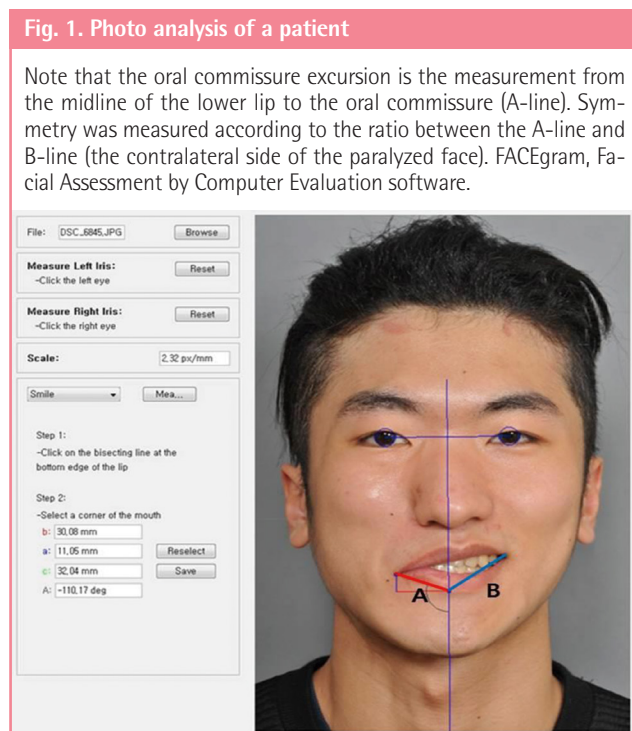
Fig. 1. Photo analysis of a patient

Note that the oral commissure excursion is the measurement from the midline of the lower lip to the oral commissure (A-line). Symmetry was measured according to the ratio between the A-line and B-line (the contralateral side of the paralyzed face). FACEgram, Facial Assessment by Computer Evaluation software.

File: DSC_6845.JPG Browse

Measure Left Iris:
-Click the left eye
Reset

Measure Right Iris:
-Click the right eye
Reset

Scale: 2.32 px/mm

Smile Mea...

Step 1:
-Click on the bisecting line at the bottom edge of the lip

Step 2:
-Select a corner of the mouth

b: 30.08 mm
a: 11.05 mm Reselect
c: 32.04 mm Save
A: -110.17 deg

A
B